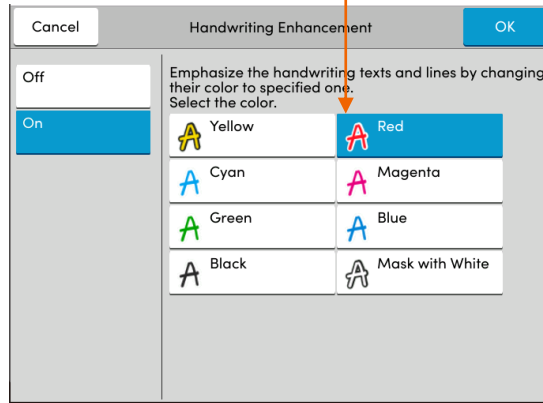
Cancel
Handwriting Enhancement
OK

Off
On

Emphasize the handwriting texts and lines by changing their color to specified one.
Select the color.

Yellow
Red
Cyan
Magenta
Green
Blue
Black
Mask with White